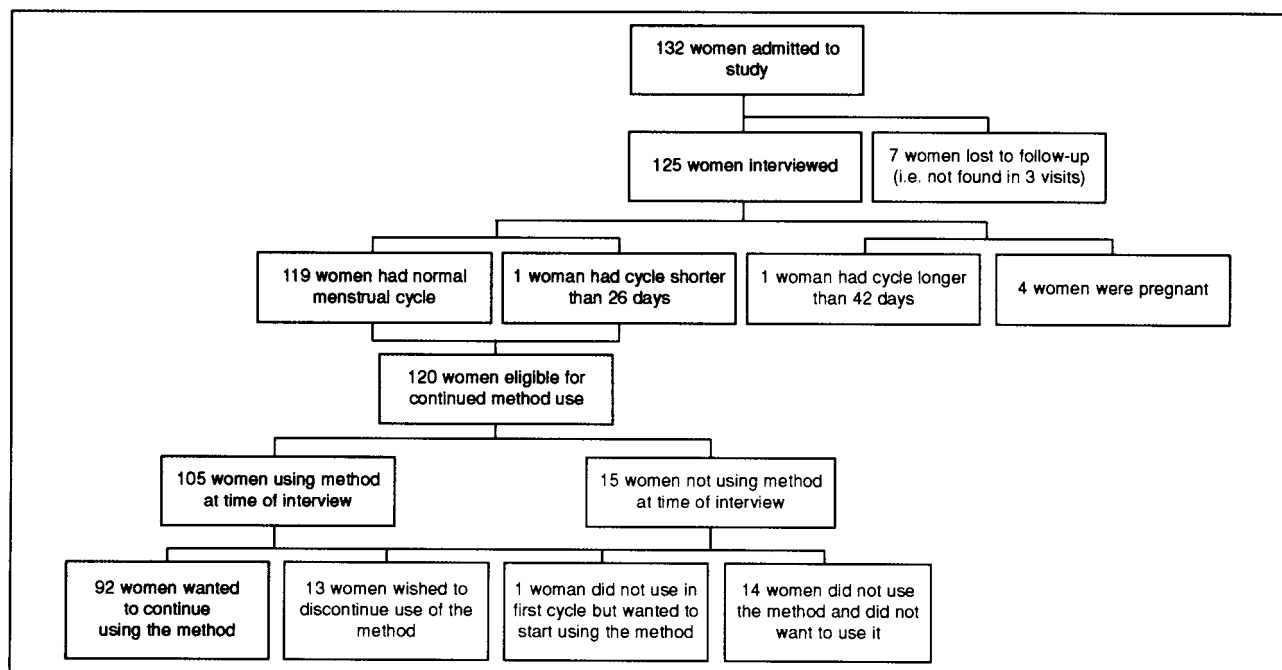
132 women admitted to study

125 women interviewed

7 women lost to follow-up (i.e. not found in 3 visits)

119 women had normal menstrual cycle

1 woman had cycle shorter than 26 days

1 woman had cycle longer than 42 days

4 women were pregnant

120 women eligible for continued method use

105 women using method at time of interview

15 women not using method at time of interview

92 women wanted to continue using the method

13 women wished to discontinue use of the method

1 woman did not use in first cycle but wanted to start using the method

14 women did not use the method and did not want to use it